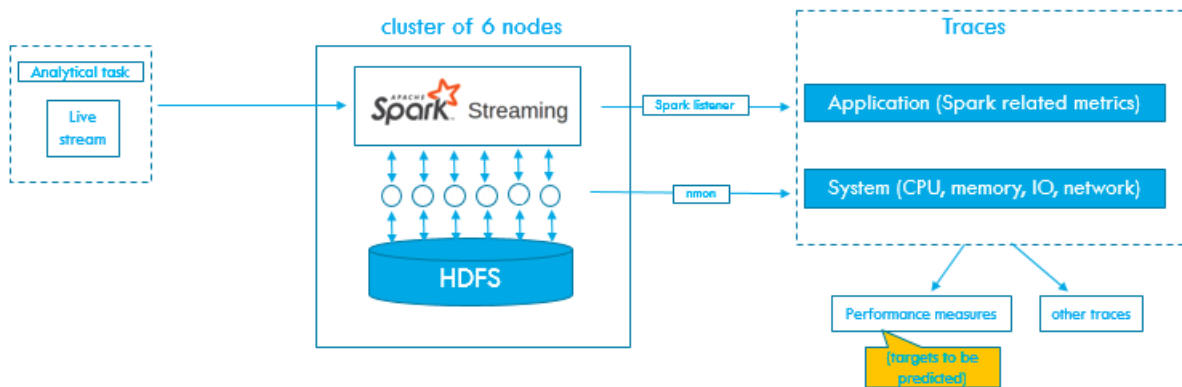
Analytical task

Live stream

cluster of 6 nodes

APACHE Spark Streaming

HDFS

Spark listener

nmon

Traces

Application (Spark related metrics)

System (CPU, memory, IO, network)

Performance measures

other traces

(targets to be predicted)